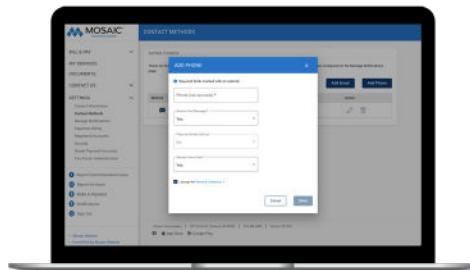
MOSAIC

CONTACT METHODS

BILL & PAY
MY SERVICES
DOCUMENTS
CONTACT US
SETTINGS
Contact Methods
Manage Notifications
Paperless Billing
Registered Accounts
Security
Stored Payment Accounts
Two-Factor Authentication

Report Outage
Make a Payment
Start Service
Stop Service

ADD PHONE
Required fields marked with an asterisk
Phone (xxx-xxx-xxxx) *
Receive Text Messages? *
Yes
Phone for Outage Alerts? *
No
Receive Voice Calls? *
Yes
I accept the Terms & Conditions
Cancel
Save

Add Email
Add Phone

App Store
Google Play